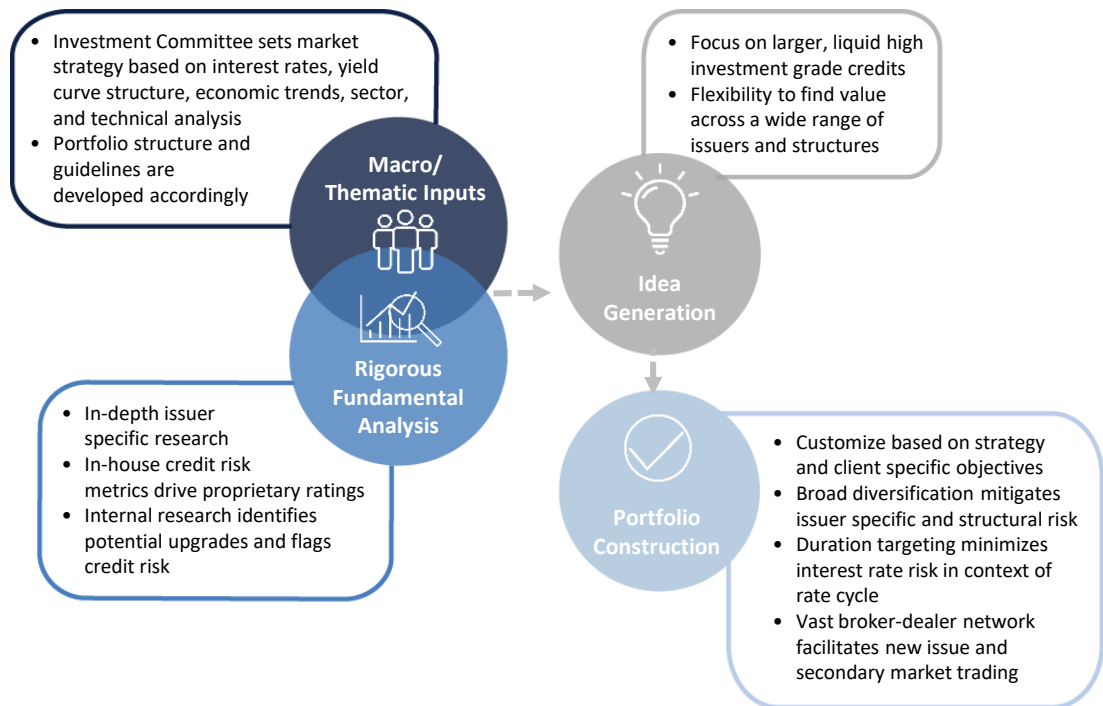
• Investment Committee sets market strategy based on interest rates, yield curve structure, economic trends, sector, and technical analysis
• Portfolio structure and guidelines are developed accordingly

Macro/ Thematic Inputs

Rigorous Fundamental Analysis

• In-depth issuer specific research
• In-house credit risk metrics drive proprietary ratings
• Internal research identifies potential upgrades and flags credit risk

• Focus on larger, liquid high investment grade credits
• Flexibility to find value across a wide range of issuers and structures

Idea Generation

Portfolio Construction

• Customize based on strategy and client specific objectives
• Broad diversification mitigates issuer specific and structural risk
• Duration targeting minimizes interest rate risk in context of rate cycle
• Vast broker-dealer network facilitates new issue and secondary market trading